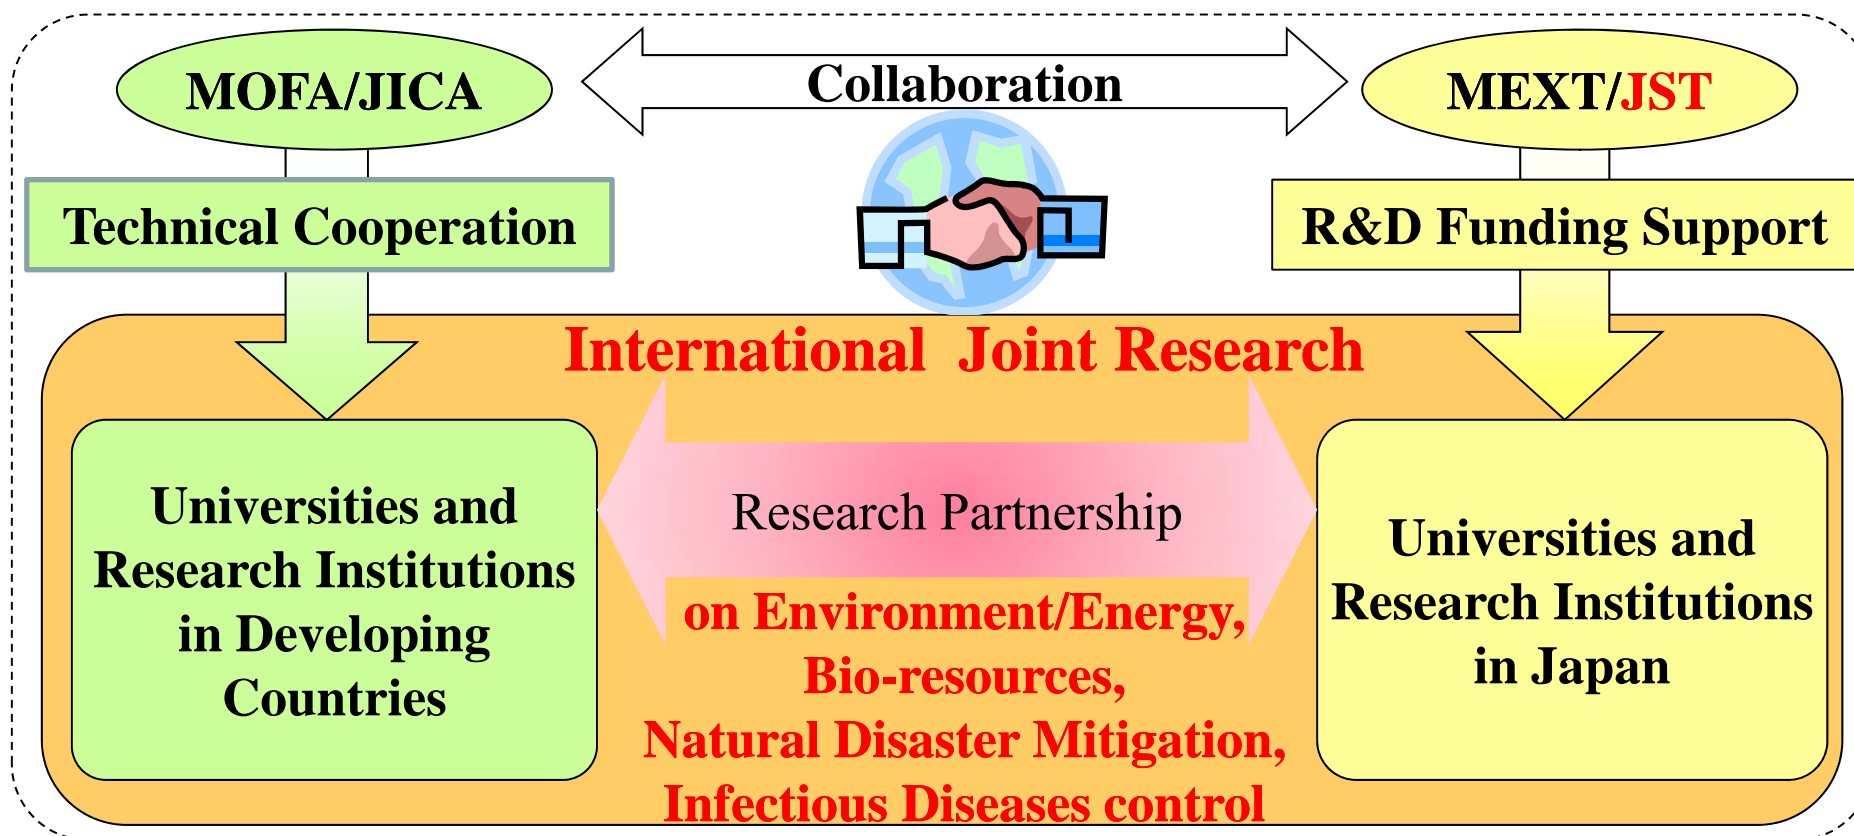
MOFA/JICA

Collaboration

MEXT/JST

Technical Cooperation

R&D Funding Support

International Joint Research

Universities and Research Institutions in Developing Countries

Research Partnership

on Environment/Energy, Bio-resources, Natural Disaster Mitigation, Infectious Diseases control

Universities and Research Institutions in Japan